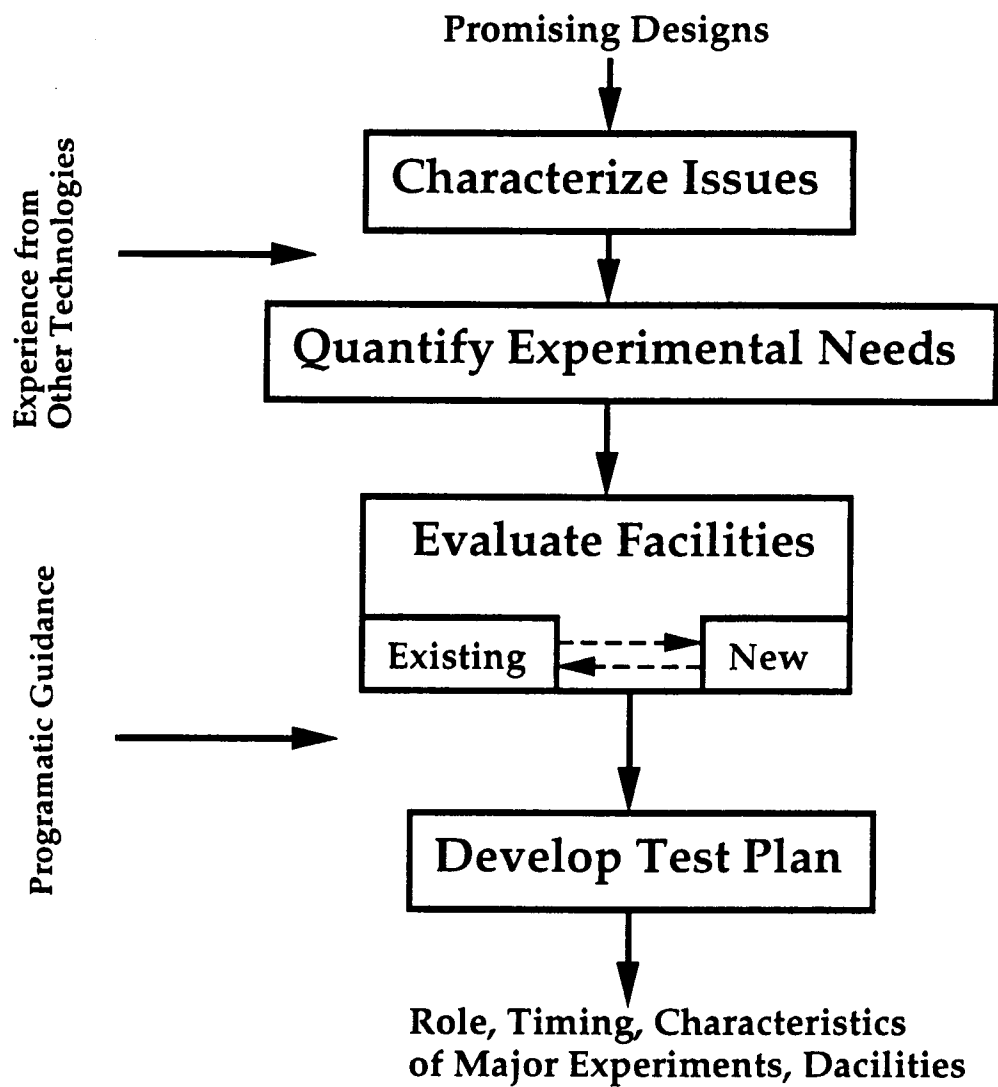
Promising Designs

Characterize Issues

Experience from Other Technologies

Quantify Experimental Needs

Evaluate Facilities

Existing

New

Programatic Guidance

Develop Test Plan

Role, Timing, Characteristics of Major Experiments, Dacilities